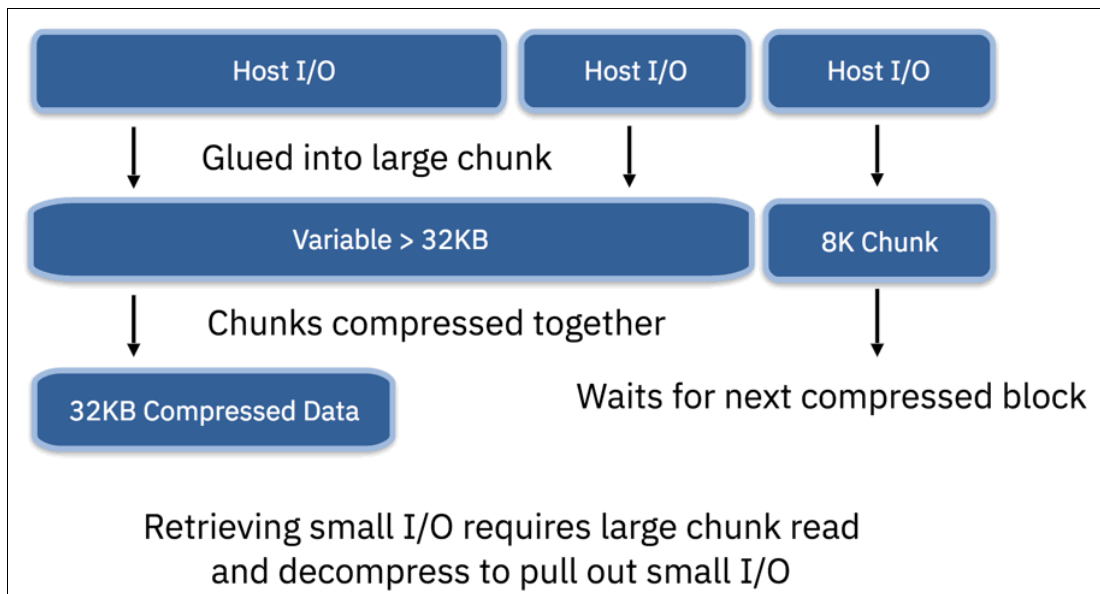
Host I/O

Host I/O

Host I/O

Glued into large chunk

Variable > 32KB

8K Chunk

Chunks compressed together

32KB Compressed Data

Waits for next compressed block

Retrieving small I/O requires large chunk read and decompress to pull out small I/O